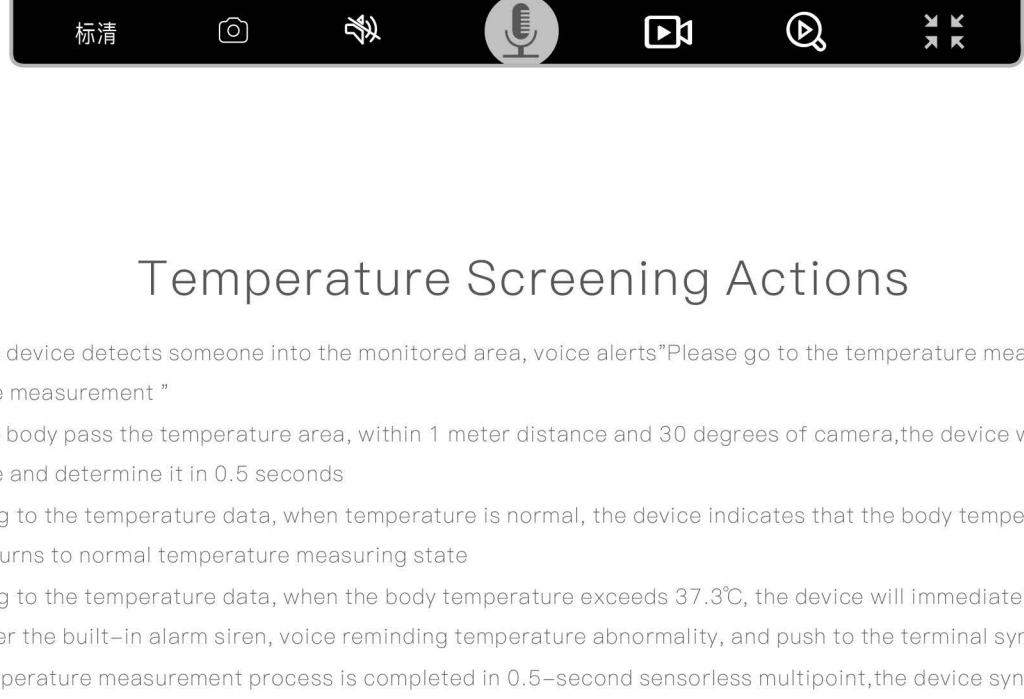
标清

Temperature Screening Actions

device detects someone into the monitored area, voice alerts"Please go to the temperature mea e measurement "

body pass the temperature area, within 1 meter distance and 30 degrees of camera,the device v e and determine it in 0.5 seconds

g to the temperature data, when temperature is normal, the device indicates that the body tempe urns to normal temperature measuring state

g to the temperature data, when the body temperature exceeds 37.3℃, the device will immediate er the built-in alarm siren, voice reminding temperature abnormality, and push to the terminal syr perature measurement process is completed in 0.5-second sensorless multipoint,the device syn